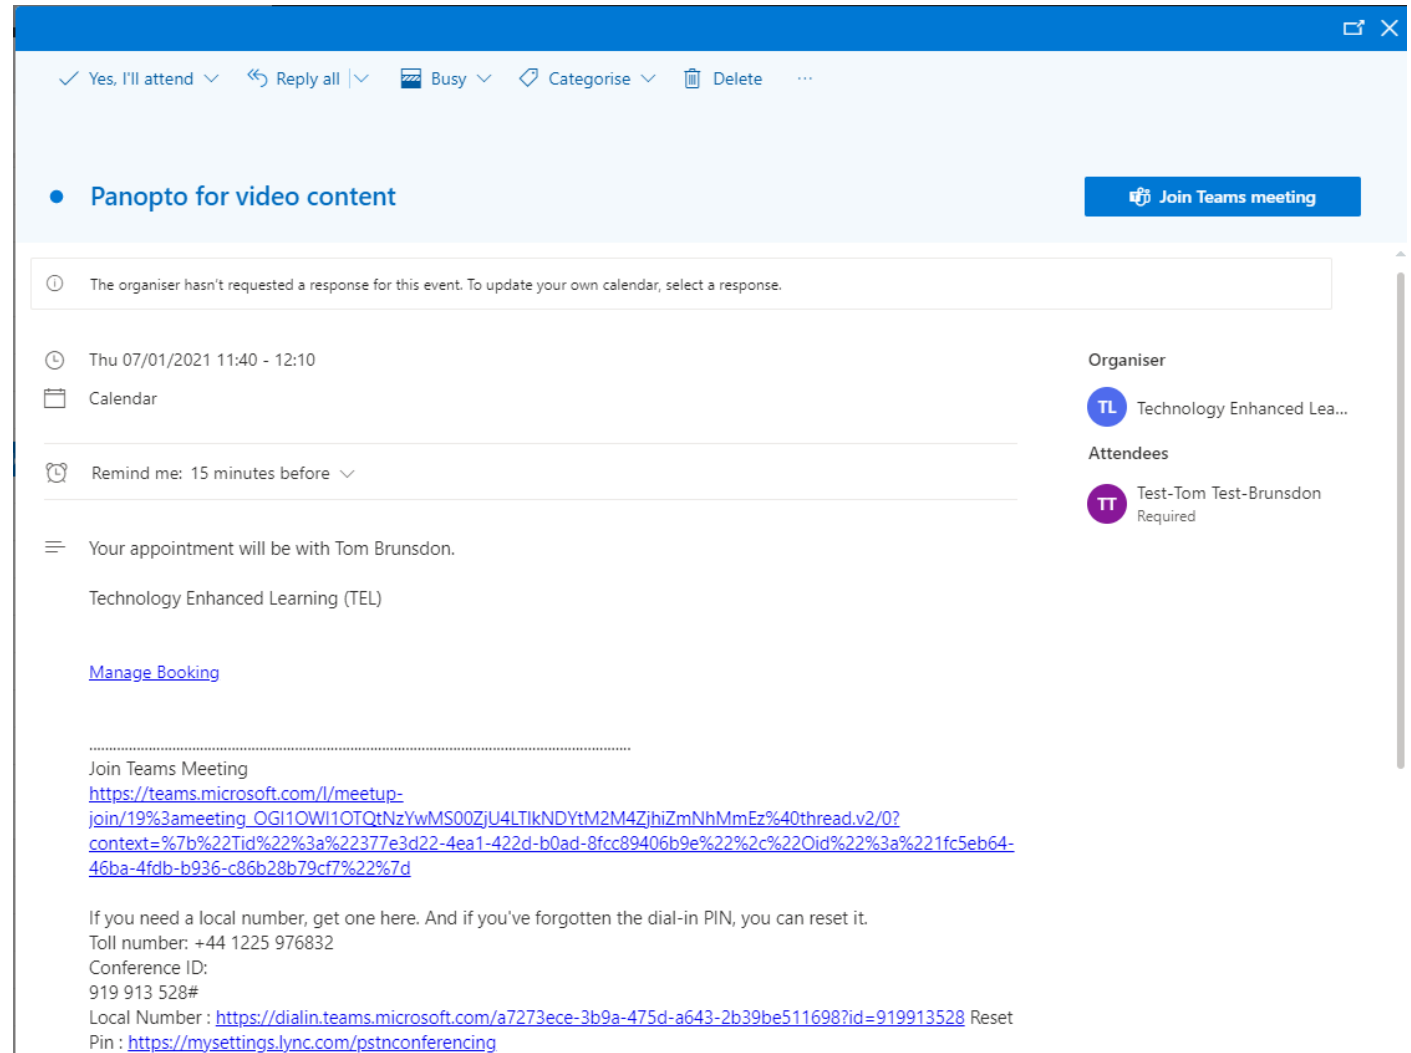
Yes, I'll attend | Reply all | Busy | Categorise | Delete | ···

Panopto for video content

Join Teams meeting

The organiser hasn't requested a response for this event. To update your own calendar, select a response.

Thu 07/01/2021 11:40 - 12:10

Calendar

Remind me: 15 minutes before

Organiser

TL Technology Enhanced Lea...

Attendees

TT Test-Tom Test-Brunsdon
Required

Your appointment will be with Tom Brunsdon.

Technology Enhanced Learning (TEL)

Manage Booking

........................................................................................................................................

Join Teams Meeting
https://teams.microsoft.com/l/meetup-join/19%3ameeting_OGI1OWI1OTQtNzYwMS00ZjU4LTlkNDYtM2M4ZjhiZmNhMmEz%40thread.v2/0?context=%7b%22Tid%22%3a%22377e3d22-4ea1-422d-b0ad-8fcc89406b9e%22%2c%22Oid%22%3a%221fc5eb64-46ba-4fdb-b936-c86b28b79cf7%22%7d

If you need a local number, get one here. And if you've forgotten the dial-in PIN, you can reset it.
Toll number: +44 1225 976832
Conference ID:
919 913 528#
Local Number : https://dialin.teams.microsoft.com/a7273ece-3b9a-475d-a643-2b39be511698?id=919913528 Reset Pin : https://mysettings.lync.com/pstnconferencing